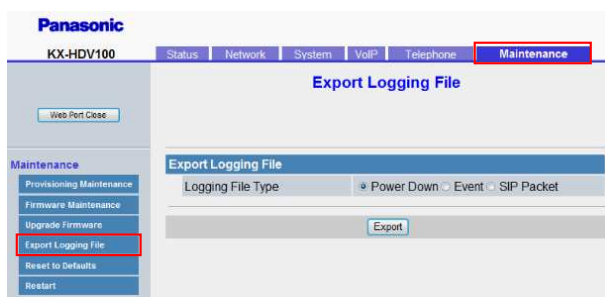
Panasonic

KX-HDV100

Status | Network | System | VoIP | Telephone | Maintenance

Web Port Close

Export Logging File

Maintenance

Provisioning Maintenance

Firmware Maintenance

Upgrade Firmware

Export Logging File

Reset to Defaults

Restart

Export Logging File

Logging File Type

Power Down Event SIP Packet

Export